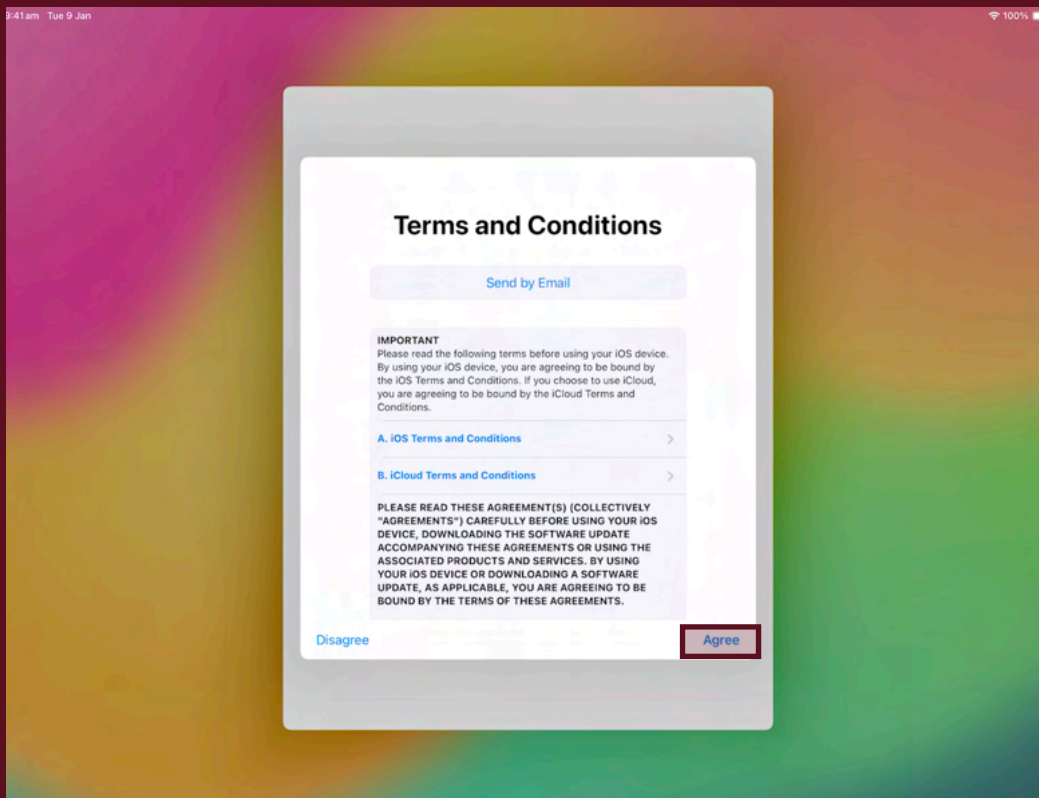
9:41am Tue 9 Jan

100%

Terms and Conditions

Send by Email

IMPORTANT
Please read the following terms before using your iOS device. By using your iOS device, you are agreeing to be bound by the iOS Terms and Conditions. If you choose to use iCloud, you are agreeing to be bound by the iCloud Terms and Conditions.

A. iOS Terms and Conditions

B. iCloud Terms and Conditions

PLEASE READ THESE AGREEMENT(S) (COLLECTIVELY "AGREEMENTS") CAREFULLY BEFORE USING YOUR iOS DEVICE, DOWNLOADING THE SOFTWARE UPDATE ACCOMPANYING THESE AGREEMENTS OR USING THE ASSOCIATED PRODUCTS AND SERVICES. BY USING YOUR iOS DEVICE OR DOWNLOADING A SOFTWARE UPDATE, AS APPLICABLE, YOU ARE AGREEING TO BE BOUND BY THE TERMS OF THESE AGREEMENTS.

Disagree

Agree